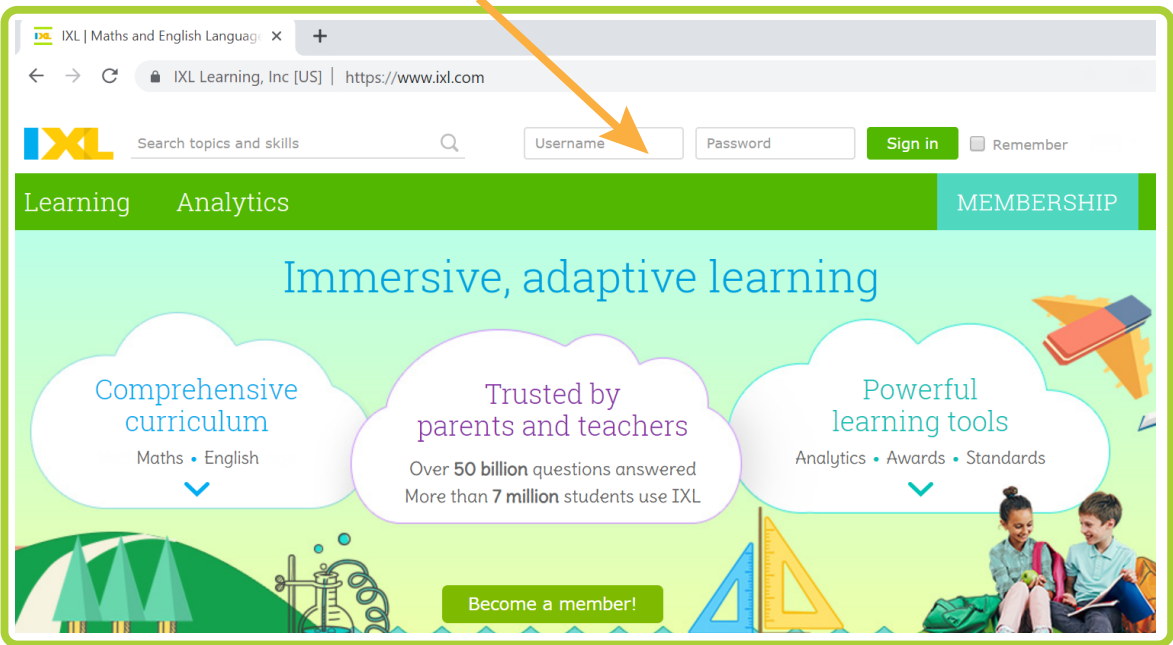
IXL | Maths and English Languag

IXL Learning, Inc [US] | https://www.ixl.com

IXL

Search topics and skills

Username

Password

Sign in

Remember

Learning Analytics

MEMBERSHIP

Immersive, adaptive learning

Comprehensive curriculum

Maths • English

Trusted by parents and teachers

Over **50 billion** questions answered
More than **7 million** students use IXL

Powerful learning tools

Analytics • Awards • Standards

Become a member!